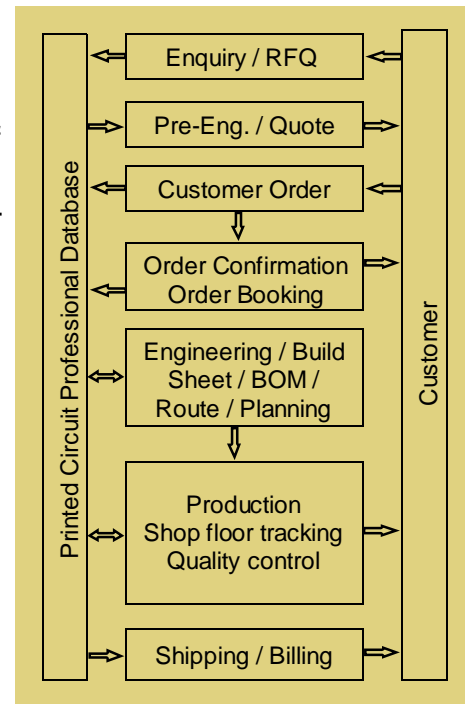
Printed Circuit Professional Database

Enquiry / RFQ

Pre-Eng. / Quote

Customer Order

Order Confirmation
Order Booking

Engineering / Build Sheet / BOM / Route / Planning

Production
Shop floor tracking
Quality control

Shipping / Billing

Customer